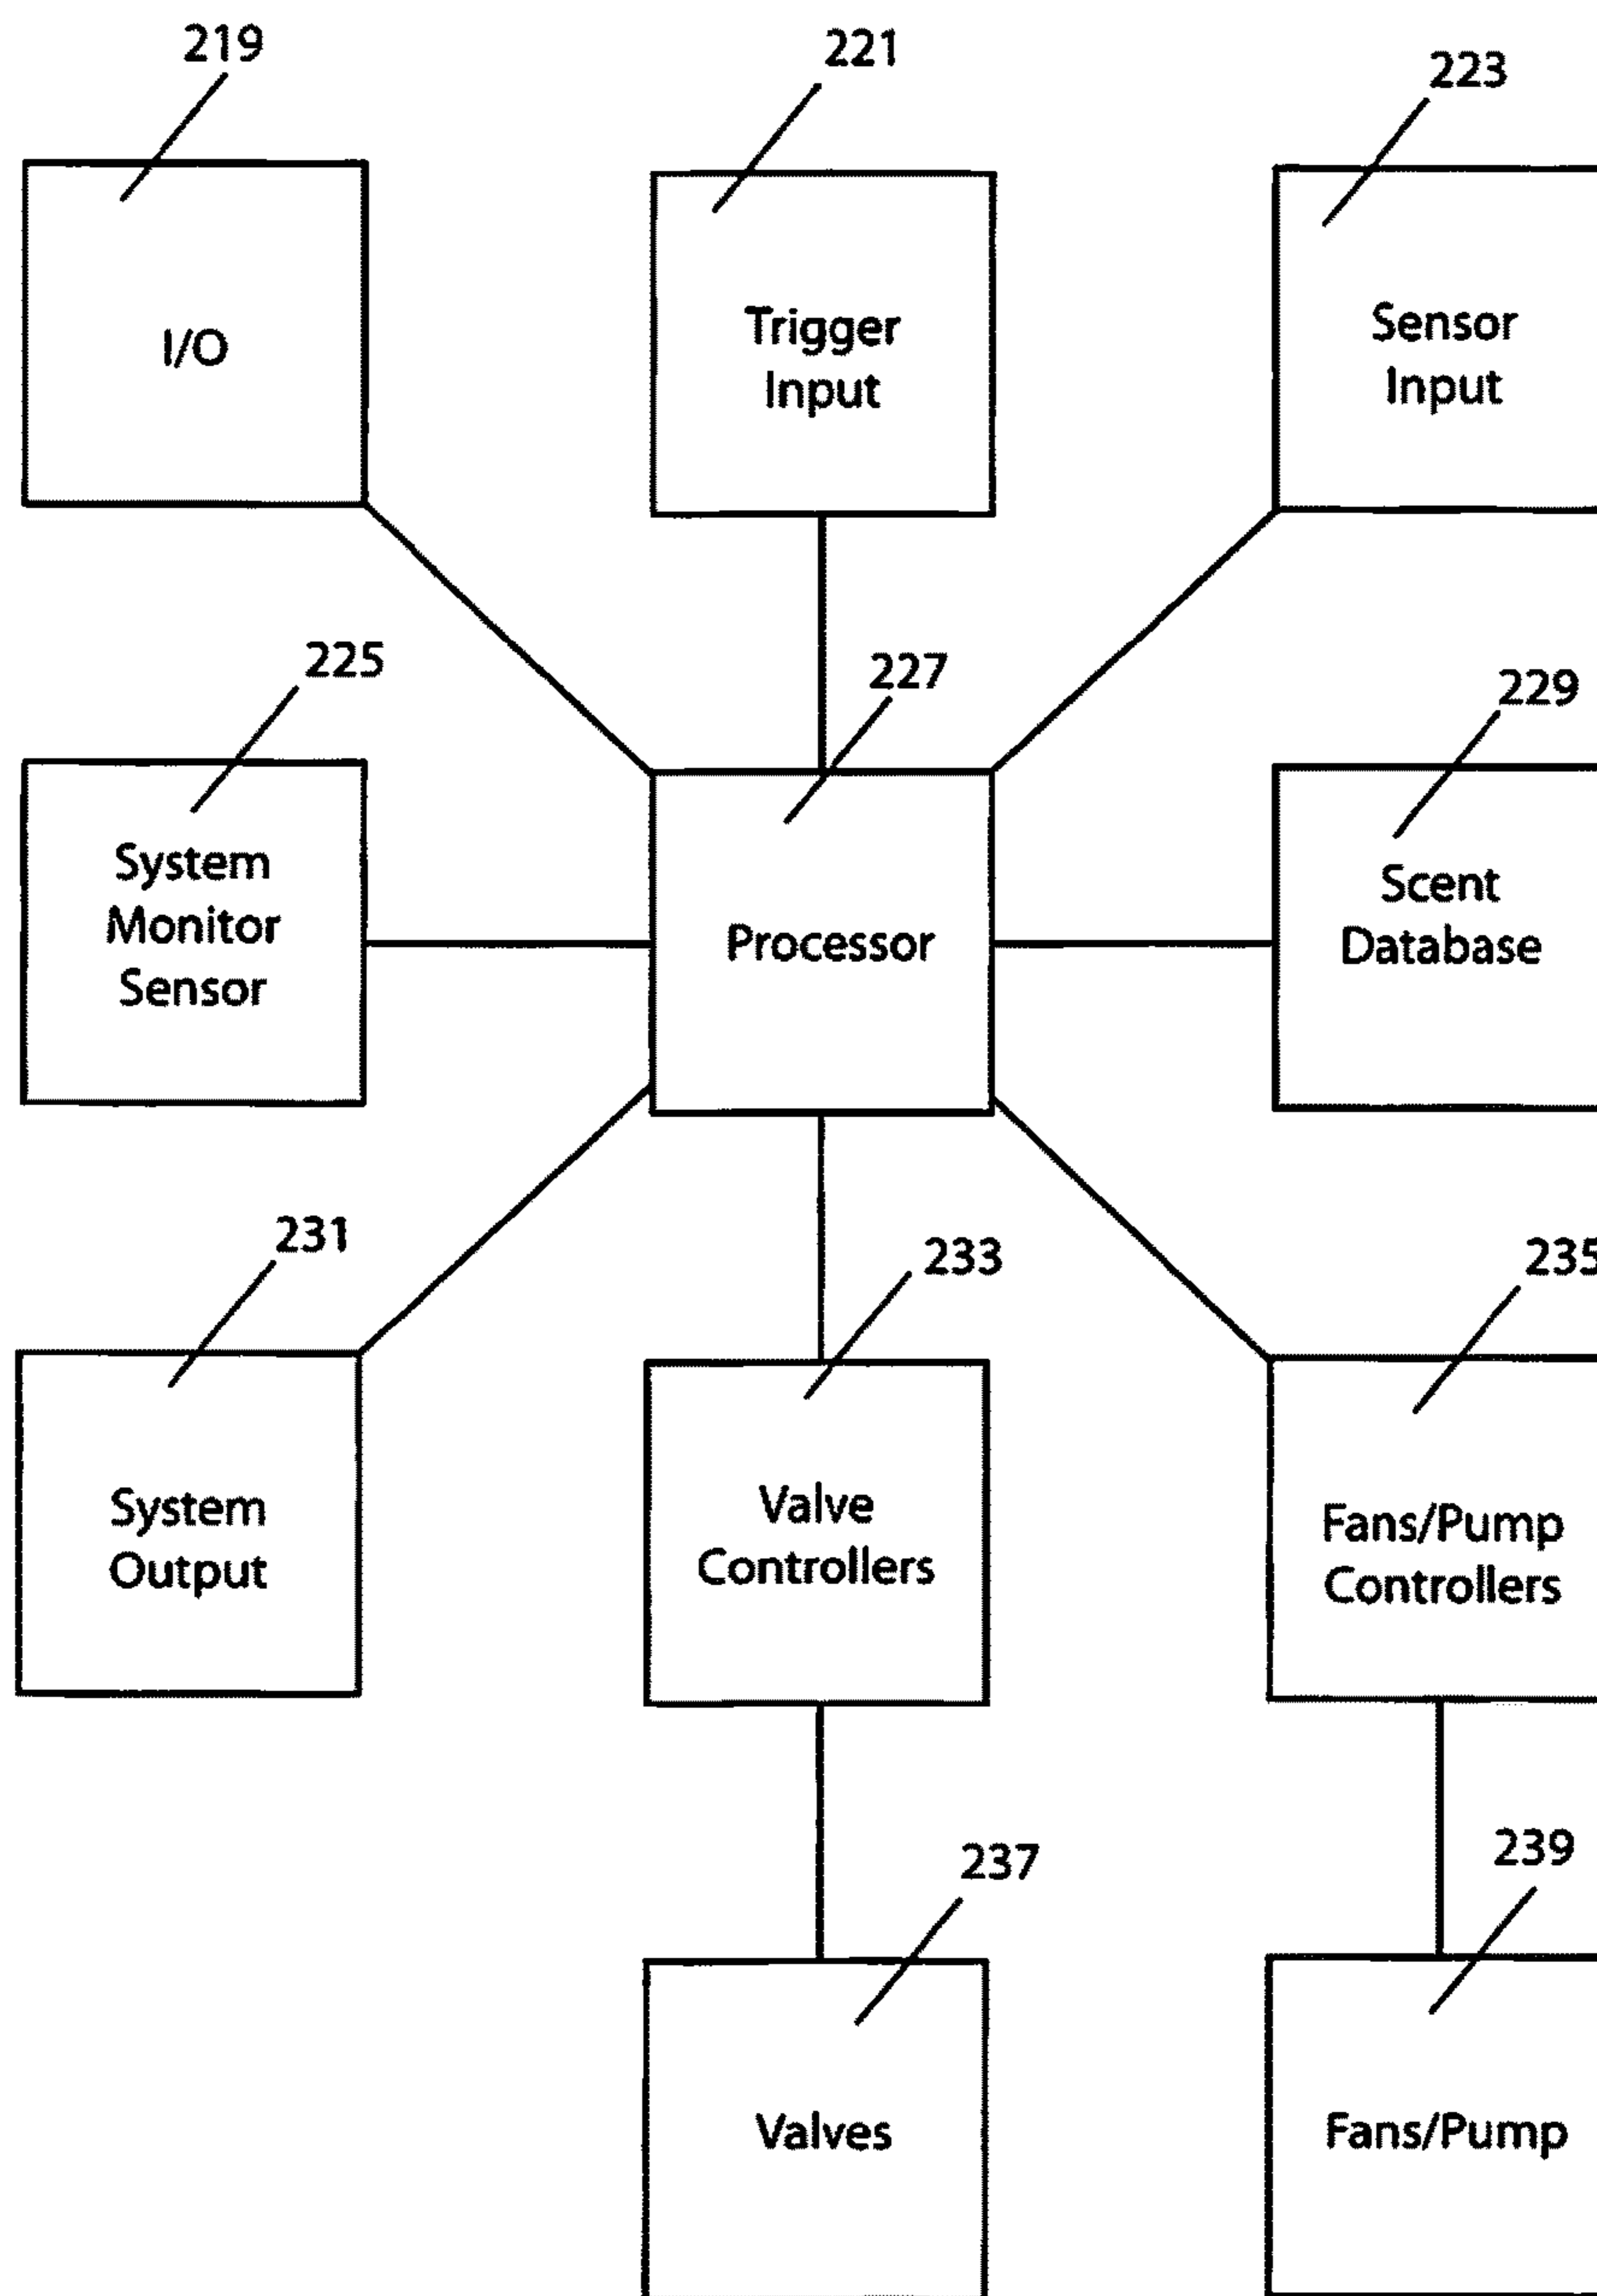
219

I/O

221

Trigger Input

223

Sensor Input

225

System Monitor Sensor

227

Processor

229

Scent Database

231

System Output

233

Valve Controllers

235

Fans/Pump Controllers

237

Valves

239

Fans/Pump